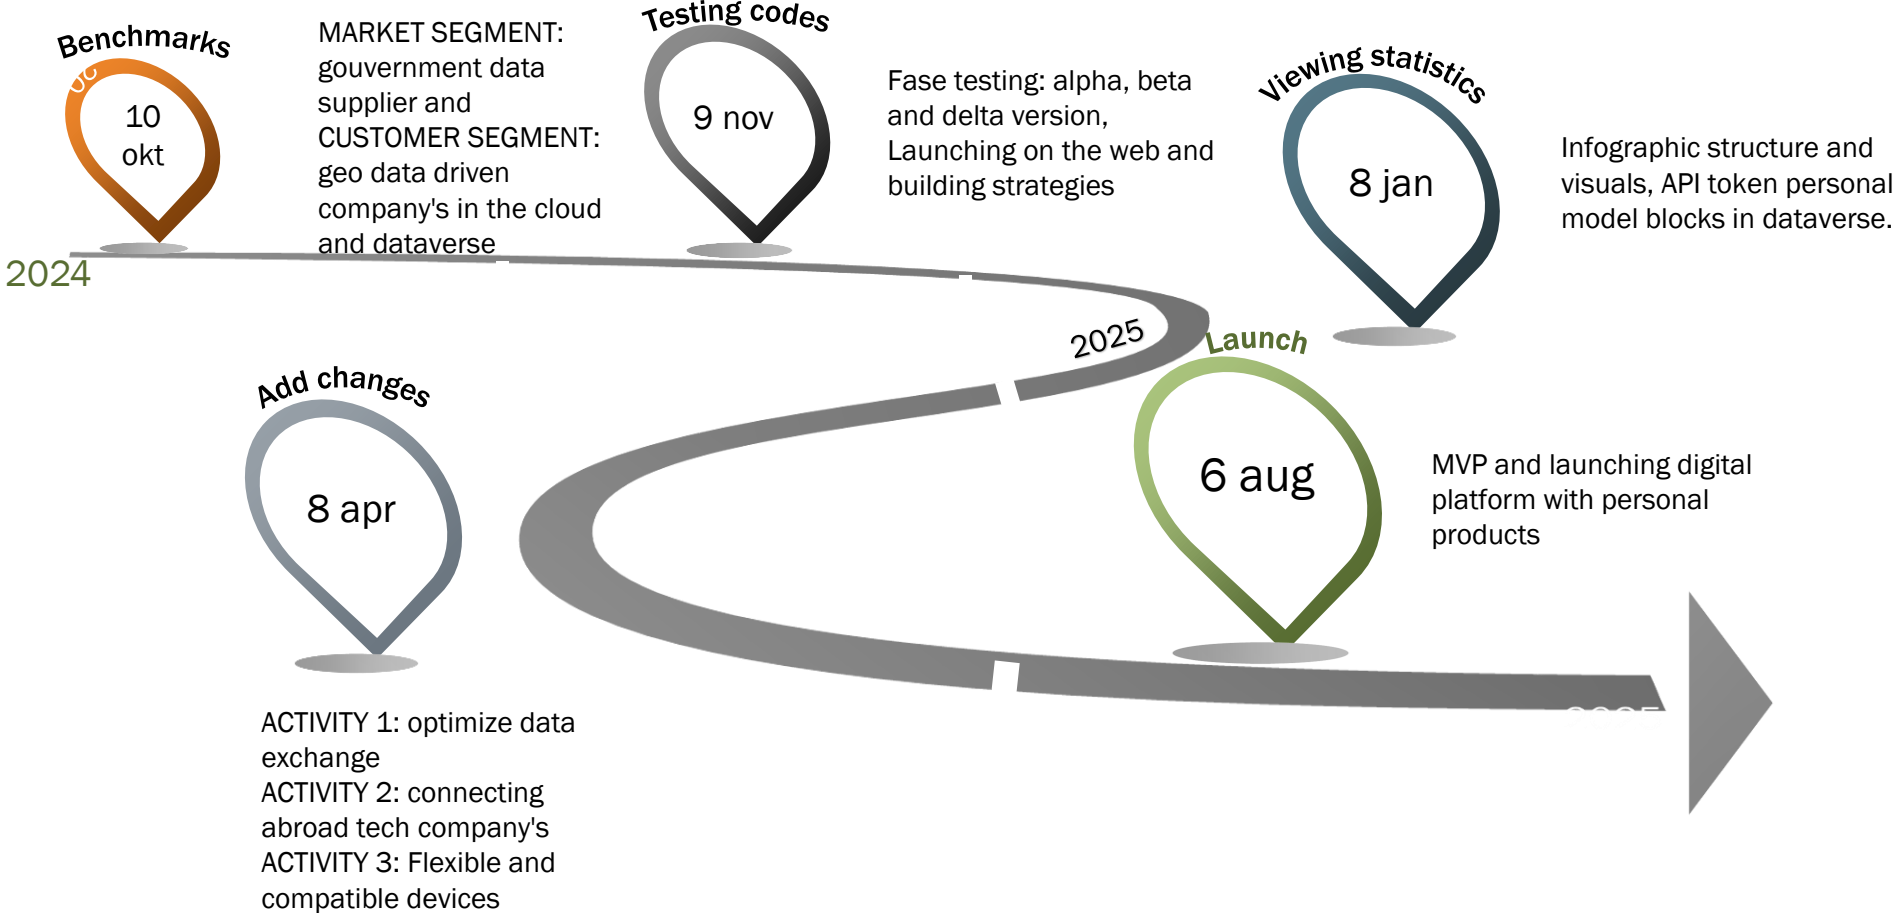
Benchmarks

10 okt

MARKET SEGMENT: gouvernment data supplier and CUSTOMER SEGMENT: geo data driven company's in the cloud and dataverse

2024

Testing codes

9 nov

Fase testing: alpha, beta and delta version, Launching on the web and building strategies

Viewing statistics

8 jan

Infographic structure and visuals, API token personal model blocks in dataverse.

2025

Launch

6 aug

MVP and launching digital platform with personal products

Add changes

8 apr

ACTIVITY 1: optimize data exchange
ACTIVITY 2: connecting abroad tech company's
ACTIVITY 3: Flexible and compatible devices